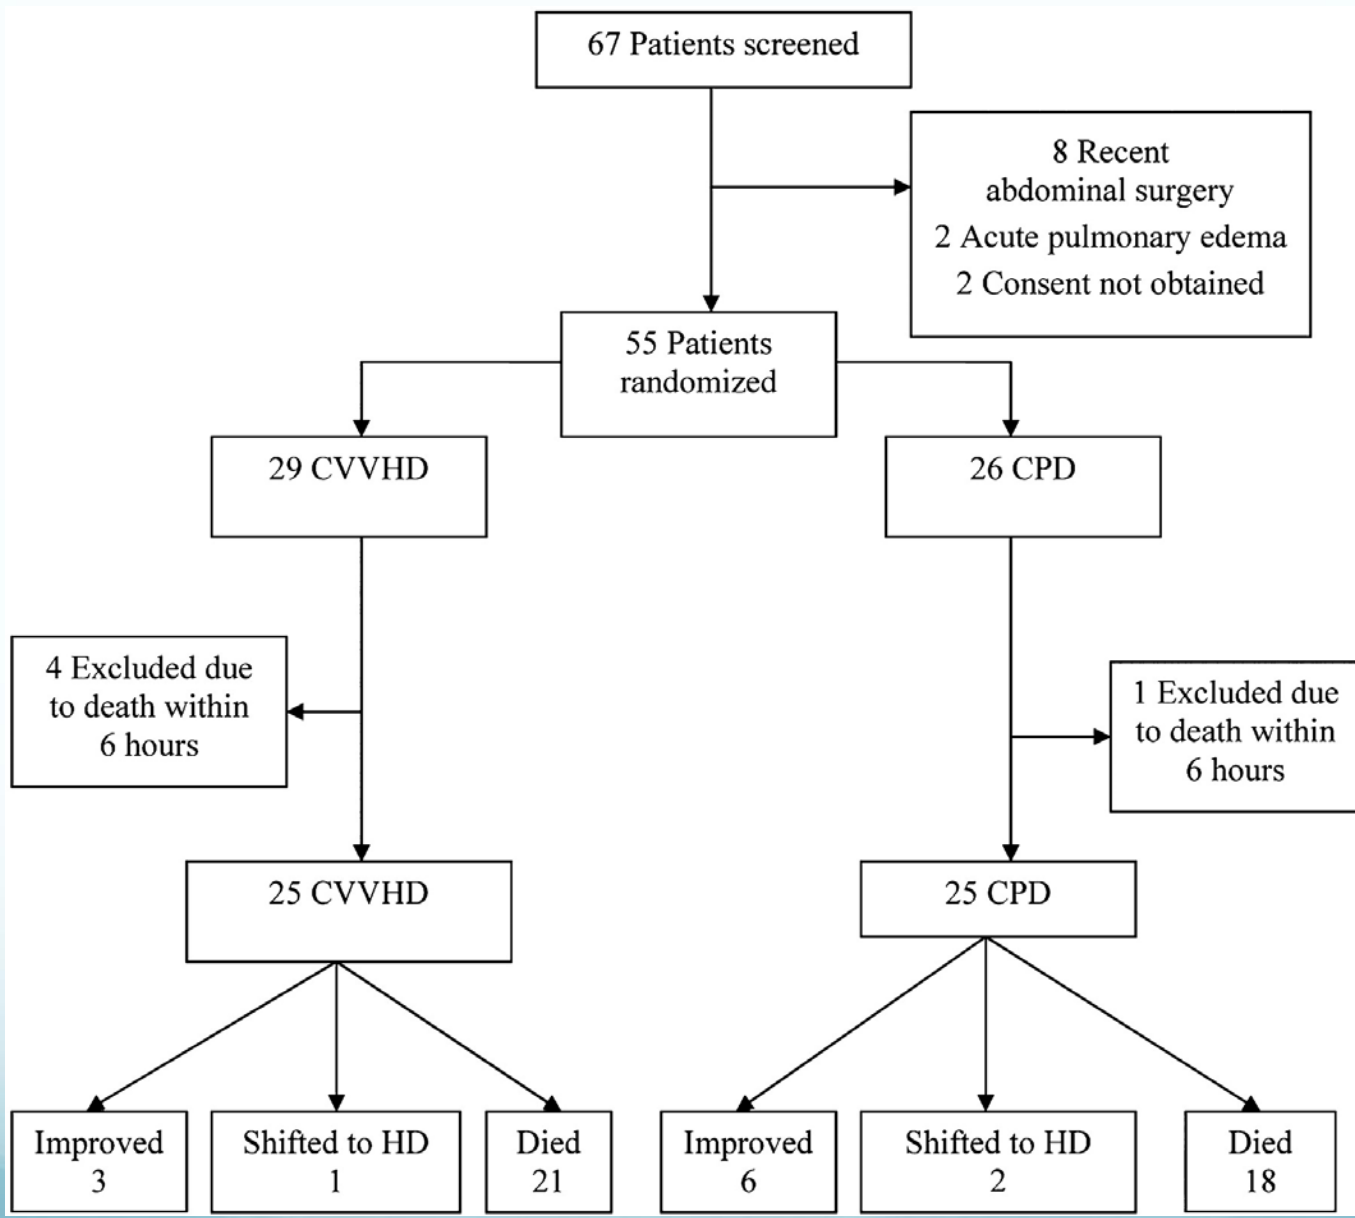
67 Patients screened

8 Recent abdominal surgery
2 Acute pulmonary edema
2 Consent not obtained

55 Patients randomized

29 CVVHD

26 CPD

4 Excluded due to death within 6 hours

1 Excluded due to death within 6 hours

25 CVVHD

25 CPD

Improved
3

Shifted to HD
1

Died
21

Improved
6

Shifted to HD
2

Died
18